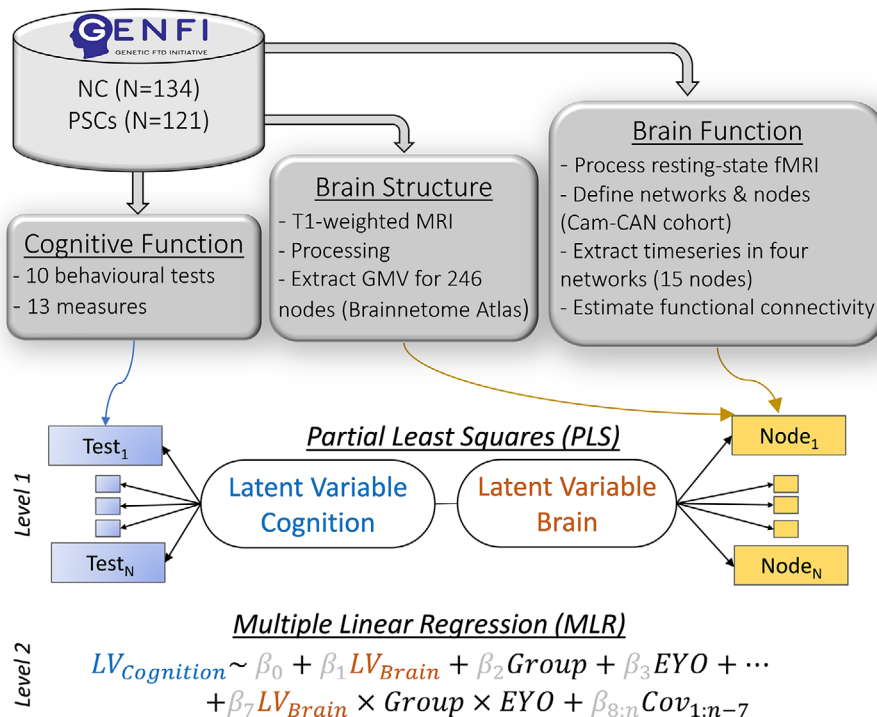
GENFI
GENETIC FTD INITIATIVE

NC (N=134)
PSCs (N=121)

Brain Function
- Process resting-state fMRI
- Define networks & nodes (Cam-CAN cohort)
- Extract timeseries in four networks (15 nodes)
- Estimate functional connectivity

Brain Structure
- T1-weighted MRI
- Processing
- Extract GMV for 246 nodes (Brainnetome Atlas)

Cognitive Function
- 10 behavioural tests
- 13 measures

Partial Least Squares (PLS)

Level 1

$Test_1$

$Test_N$

Latent Variable Cognition

Latent Variable Brain

$Node_1$

$Node_N$

Multiple Linear Regression (MLR)

Level 2

$LV_{Cognition} \sim \beta_0 + \beta_1 LV_{Brain} + \beta_2 Group + \beta_3 EYO + \cdots + \beta_7 LV_{Brain} \times Group \times EYO + \beta_{8:n} Cov_{1:n-7}$